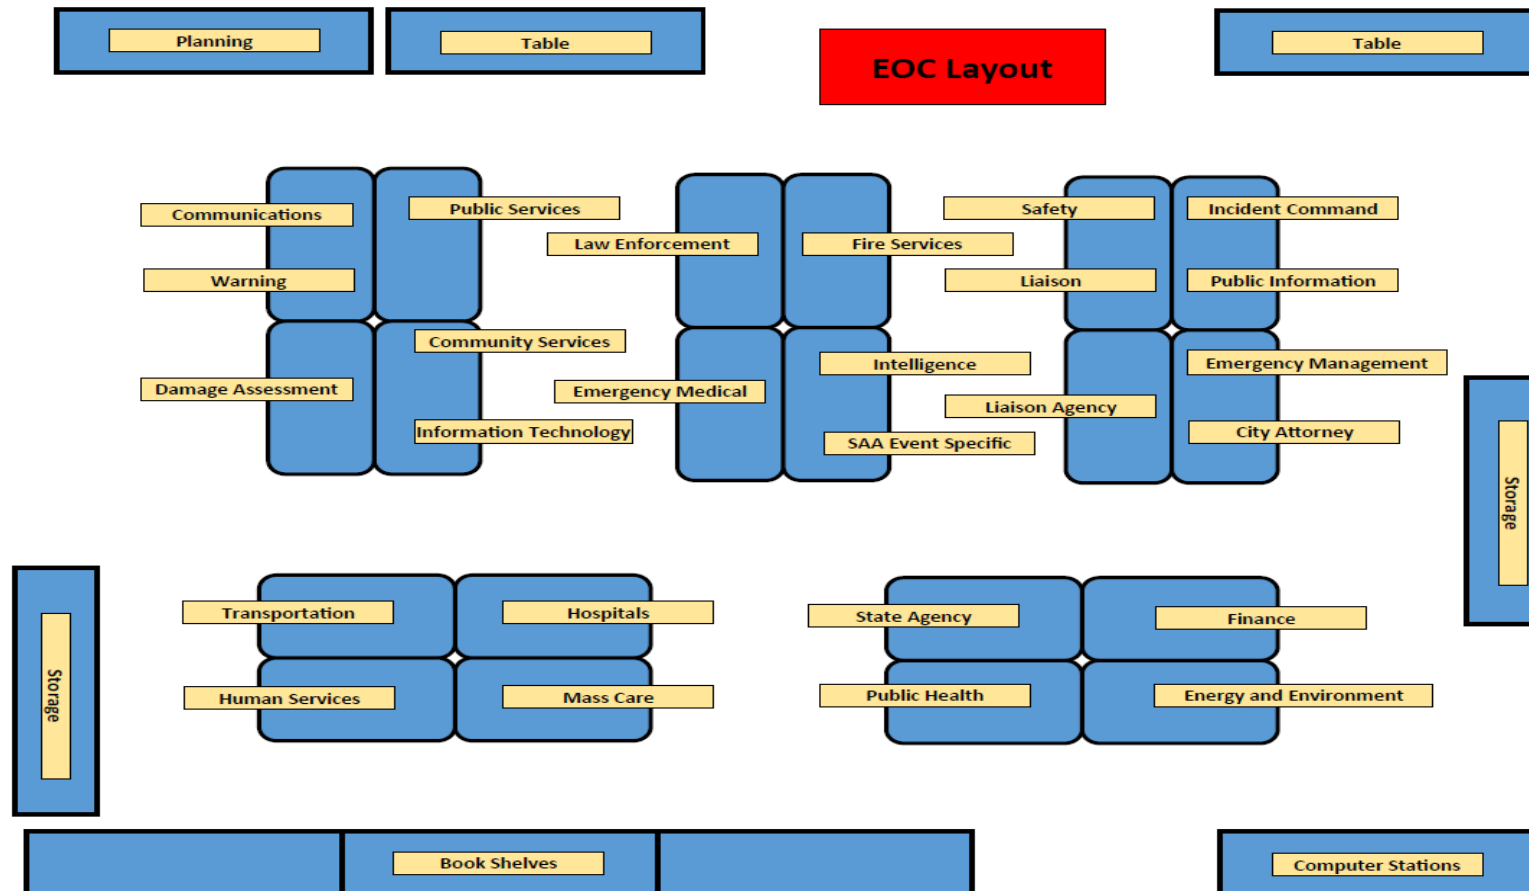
Planning

Table

EOC Layout

Table

Communications

Public Services

Law Enforcement

Fire Services

Safety

Incident Command

Warning

Liaison

Public Information

Community Services

Intelligence

Emergency Management

Damage Assessment

Emergency Medical

Liaison Agency

Information Technology

SAA Event Specific

City Attorney

Storage

Transportation

Hospitals

State Agency

Finance

Storage

Human Services

Mass Care

Public Health

Energy and Environment

Book Shelves

Computer Stations